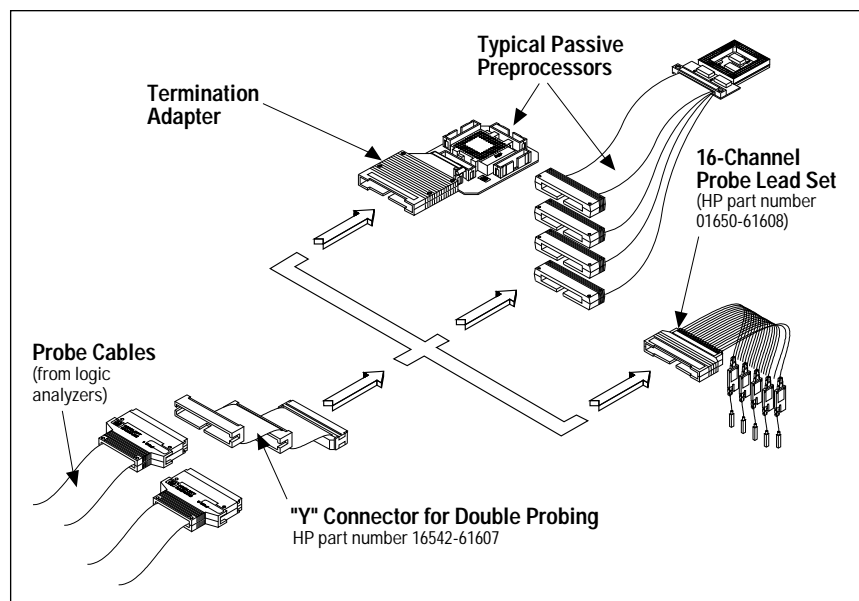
Typical Passive Preprocessors

Termination Adapter

16-Channel Probe Lead Set
(HP part number 01650-61608)

Probe Cables
(from logic analyzers)

"Y" Connector for Double Probing
HP part number 16542-61607